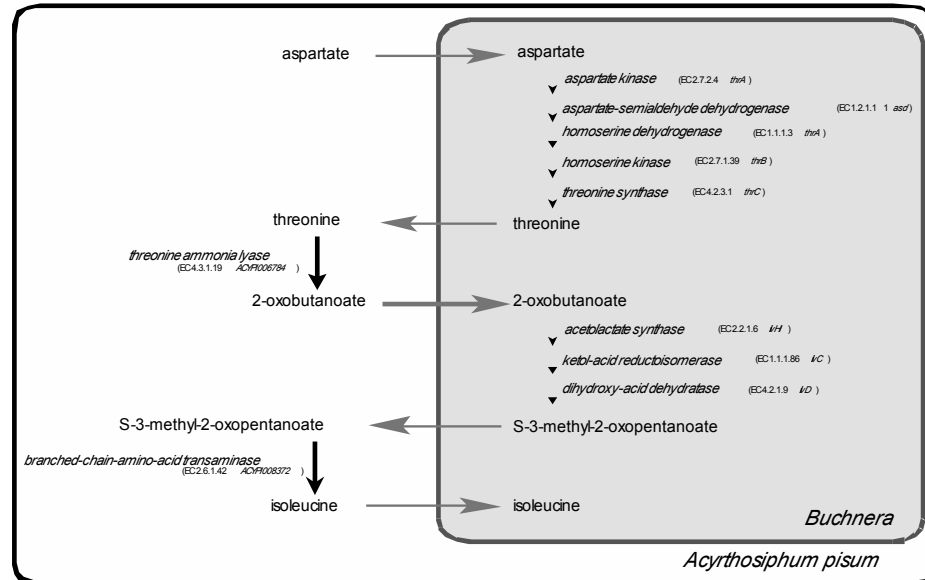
aspartate

aspartate

aspartate kinase (EC2.7.2.4 thrA)

aspartate-semialdehyde dehydrogenase (EC1.2.1.1 1 asd)

homoserine dehydrogenase (EC1.1.1.3 thrA)

homoserine kinase (EC2.7.1.39 thrB)

threonine synthase (EC4.2.3.1 thrC)

threonine

threonine

threonine ammonia lyase (EC4.3.1.19 ACYPI006784)

2-oxobutanoate

2-oxobutanoate

acetolactate synthase (EC2.2.1.6 ilvH)

ketol-acid reductoisomerase (EC1.1.1.86 ilvC)

dihydroxy-acid dehydratase (EC4.2.1.9 ilvD)

S-3-methyl-2-oxopentanoate

S-3-methyl-2-oxopentanoate

branched-chain-amino-acid transaminase (EC2.6.1.42 ACYPI008372)

isoleucine

isoleucine

Buchnera

Acyrthosiphum pisum